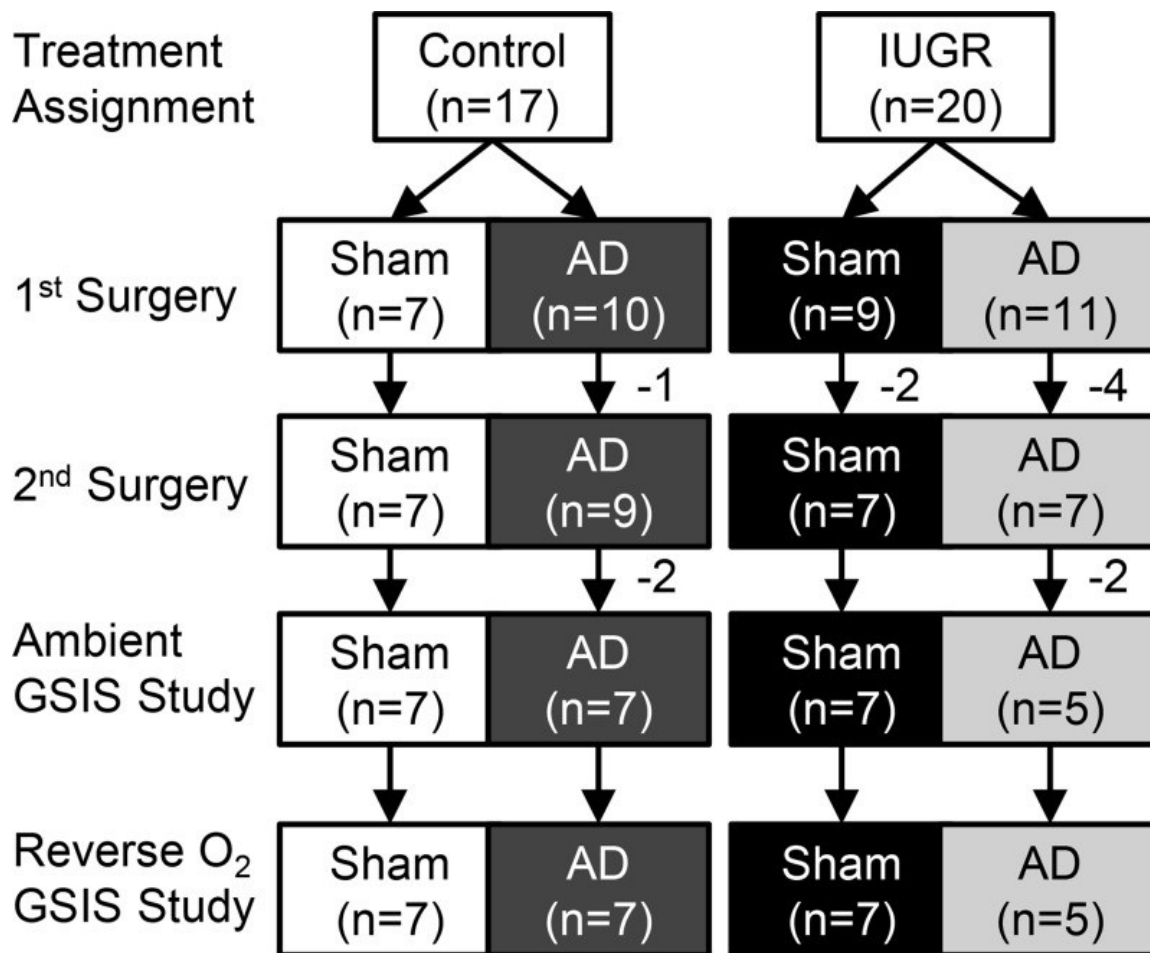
Treatment Assignment

Control (n=17)

IUGR (n=20)

$1^{st}$ Surgery

Sham (n=7)

AD (n=10)

Sham (n=9)

AD (n=11)

-1

-2

-4

$2^{nd}$ Surgery

Sham (n=7)

AD (n=9)

Sham (n=7)

AD (n=7)

-2

-2

Ambient GSIS Study

Sham (n=7)

AD (n=7)

Sham (n=7)

AD (n=5)

Reverse $O_2$ GSIS Study

Sham (n=7)

AD (n=7)

Sham (n=7)

AD (n=5)